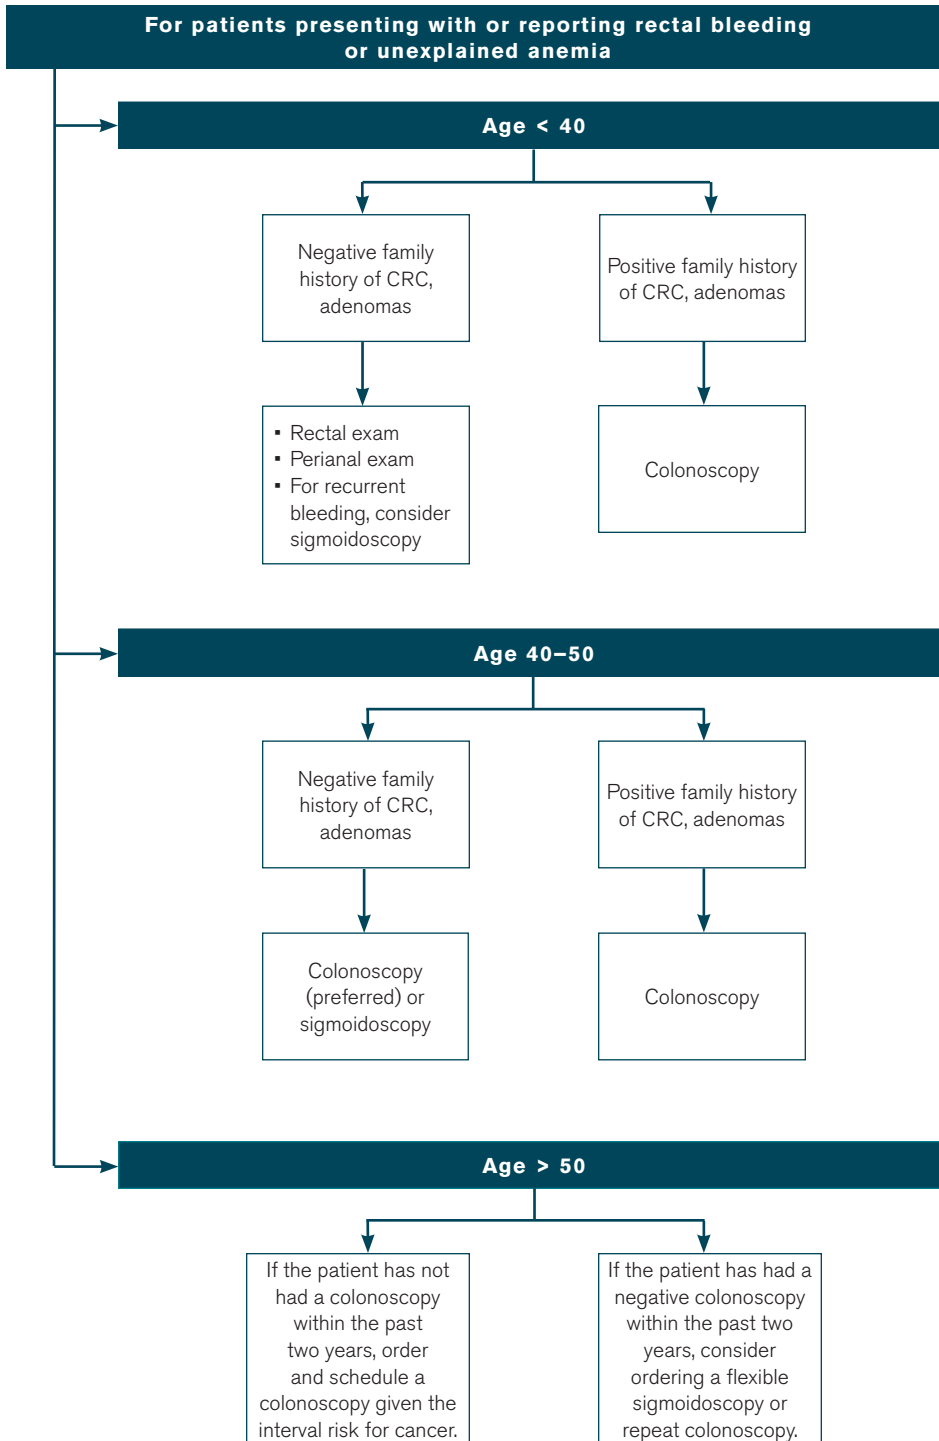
For patients presenting with or reporting rectal bleeding or unexplained anemia

Age < 40

Negative family history of CRC, adenomas

Positive family history of CRC, adenomas

▪ Rectal exam
▪ Perianal exam
▪ For recurrent bleeding, consider sigmoidoscopy

Colonoscopy

Age 40–50

Negative family history of CRC, adenomas

Positive family history of CRC, adenomas

Colonoscopy (preferred) or sigmoidoscopy

Colonoscopy

Age > 50

If the patient has not had a colonoscopy within the past two years, order and schedule a colonoscopy given the interval risk for cancer.

If the patient has had a negative colonoscopy within the past two years, consider ordering a flexible sigmoidoscopy or repeat colonoscopy.